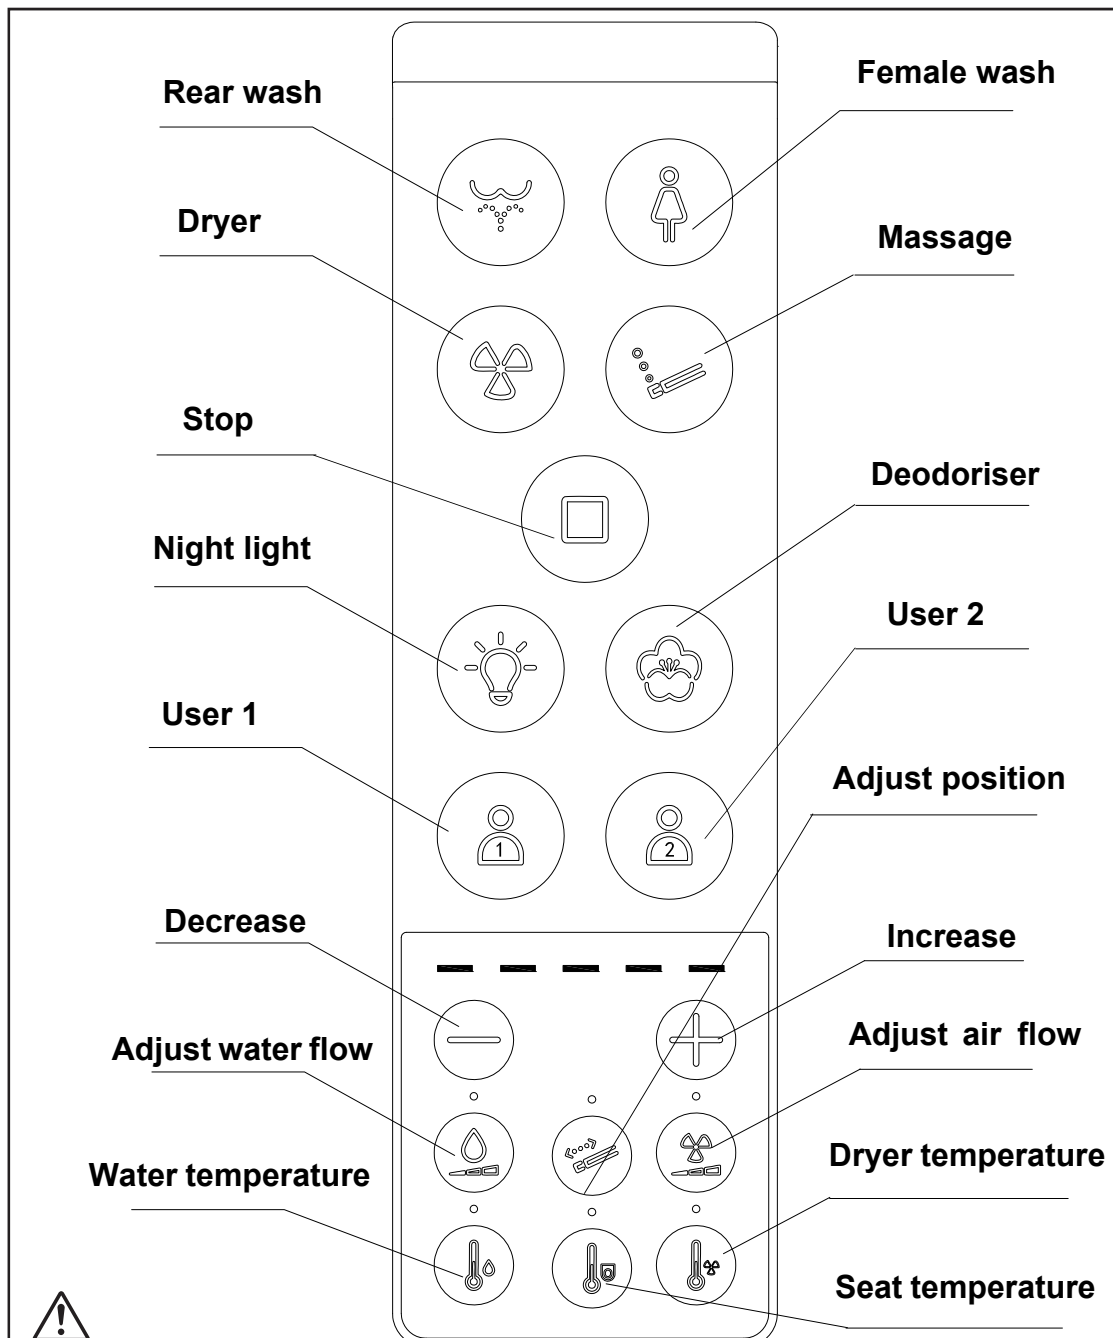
Rear wash

Female wash

Dryer

Massage

Stop

Deodoriser

Night light

User 2

User 1

1

2

Adjust position

Decrease

Increase

Adjust water flow

Adjust air flow

Water temperature

Dryer temperature

Seat temperature